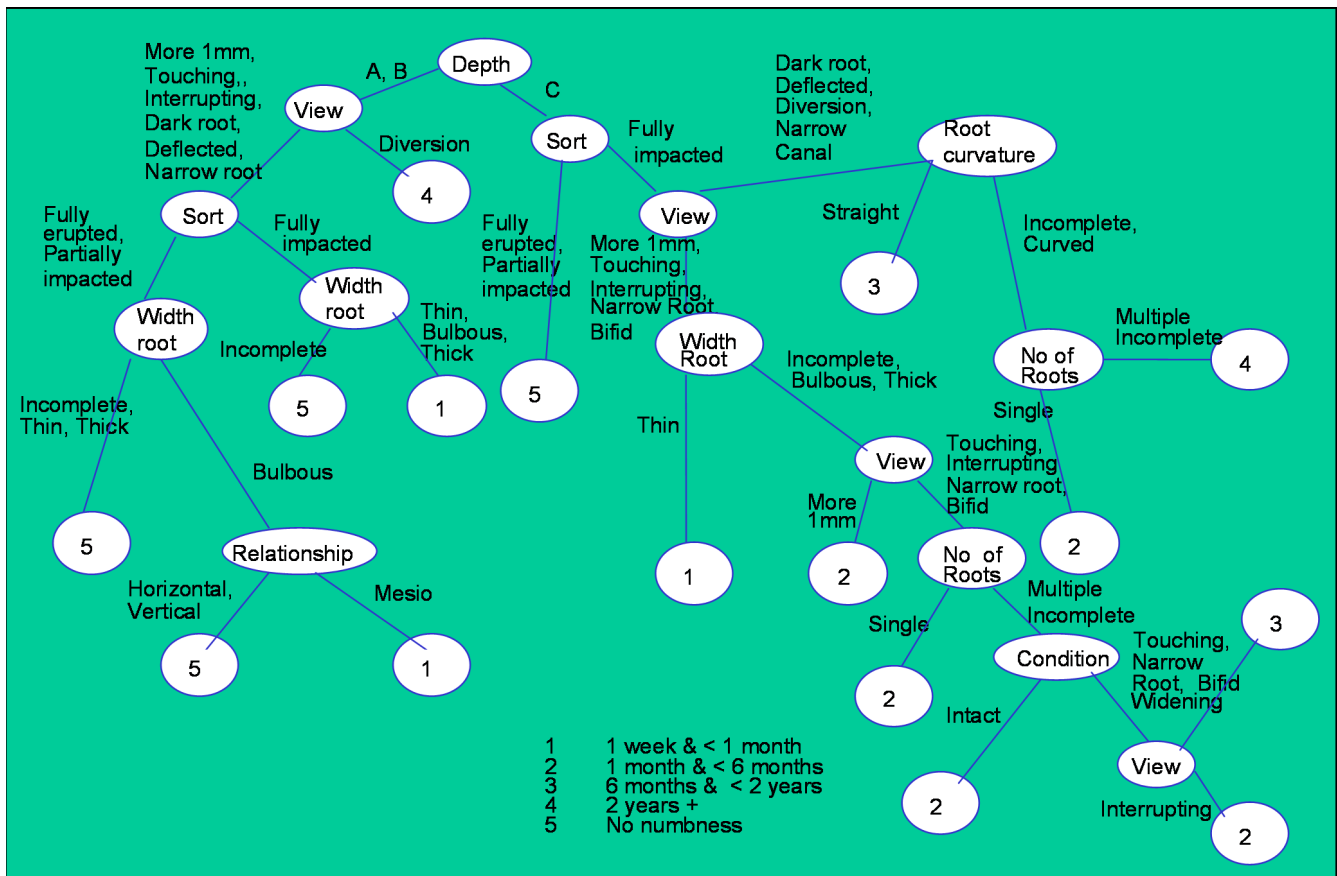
Depth

A, B

C

View

More 1mm, Touching,, Interrupting, Dark root, Deflected, Narrow root

Diversion

4

Sort

Fully erupted, Partially impacted

Fully impacted

Width root

Incomplete, Thin, Thick

5

Bulbous

Relationship

Horizontal, Vertical

5

Mesio

1

Width root

Incomplete

5

Thin, Bulbous, Thick

1

Sort

Fully erupted, Partially impacted

5

Fully impacted

View

Dark root, Deflected, Diversion, Narrow Canal

Root curvature

Straight

3

Incomplete, Curved

No of Roots

Multiple Incomplete

4

Single

2

More 1mm, Touching, Interrupting, Narrow Root Bifid

Width Root

Thin

1

Incomplete, Bulbous, Thick

View

More 1mm

2

Touching, Interrupting Narrow root, Bifid

No of Roots

Single

2

Multiple Incomplete

Condition

Intact

2

Touching, Narrow Root, Bifid Widening

3

View

Interrupting

2

1 1 week & < 1 month
2 1 month & < 6 months
3 6 months & < 2 years
4 2 years +
5 No numbness